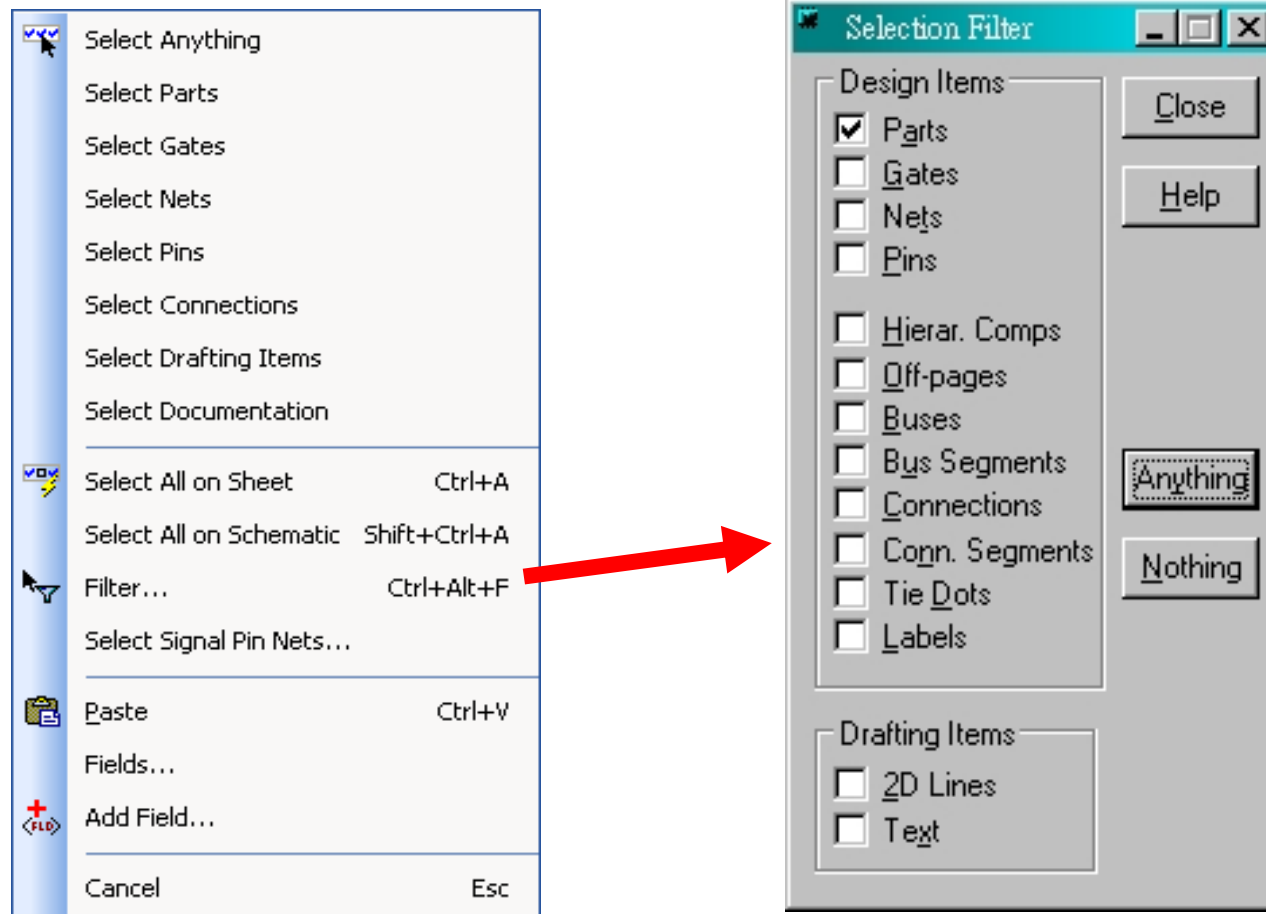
Select Anything
Select Parts
Select Gates
Select Nets
Select Pins
Select Connections
Select Drafting Items
Select Documentation

Select All on Sheet Ctrl+A
Select All on Schematic Shift+Ctrl+A
Filter... Ctrl+Alt+F
Select Signal Pin Nets...

Paste Ctrl+V
Fields...
FLD Add Field...

Cancel Esc

Selection Filter

Design Items
Parts
Gates
Nets
Pins
Hierar. Comps
Off-pages
Buses
Bus Segments
Connections
Conn. Segments
Tie Dots
Labels

Drafting Items
2D Lines
Text

Close
Help
Anything
Nothing